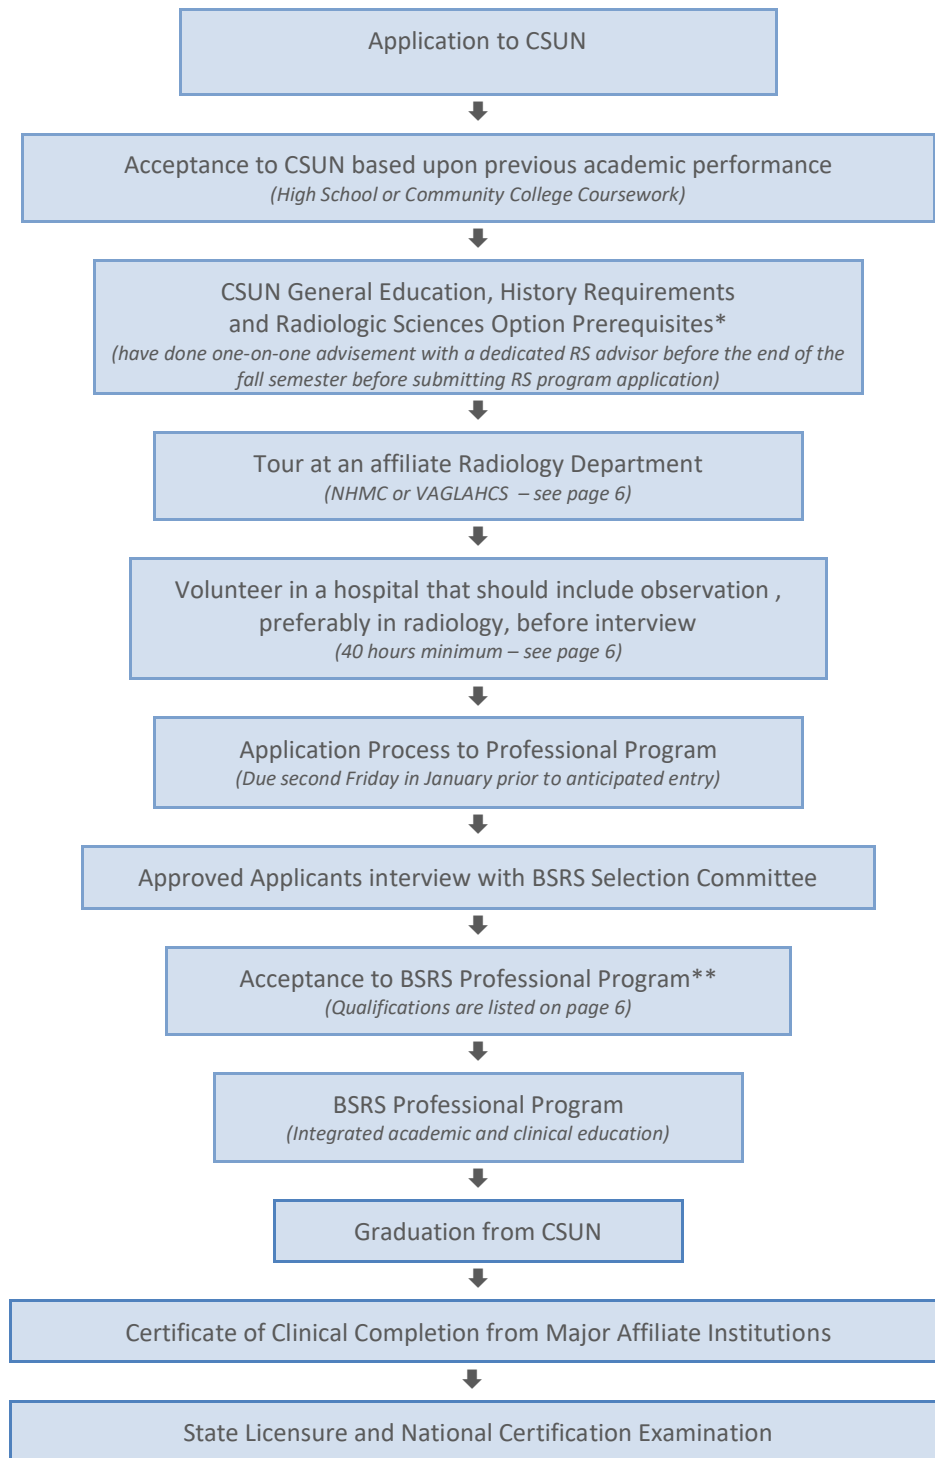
Application to CSUN

Acceptance to CSUN based upon previous academic performance
(High School or Community College Coursework)

CSUN General Education, History Requirements and Radiologic Sciences Option Prerequisites*
(have done one-on-one advisement with a dedicated RS advisor before the end of the fall semester before submitting RS program application)

Tour at an affiliate Radiology Department
(NHMC or VAGLAHCS – see page 6)

Volunteer in a hospital that should include observation , preferably in radiology, before interview
(40 hours minimum – see page 6)

Application Process to Professional Program
(Due second Friday in January prior to anticipated entry)

Approved Applicants interview with BSRS Selection Committee

Acceptance to BSRS Professional Program**
(Qualifications are listed on page 6)

BSRS Professional Program
(Integrated academic and clinical education)

Graduation from CSUN

Certificate of Clinical Completion from Major Affiliate Institutions

State Licensure and National Certification Examination